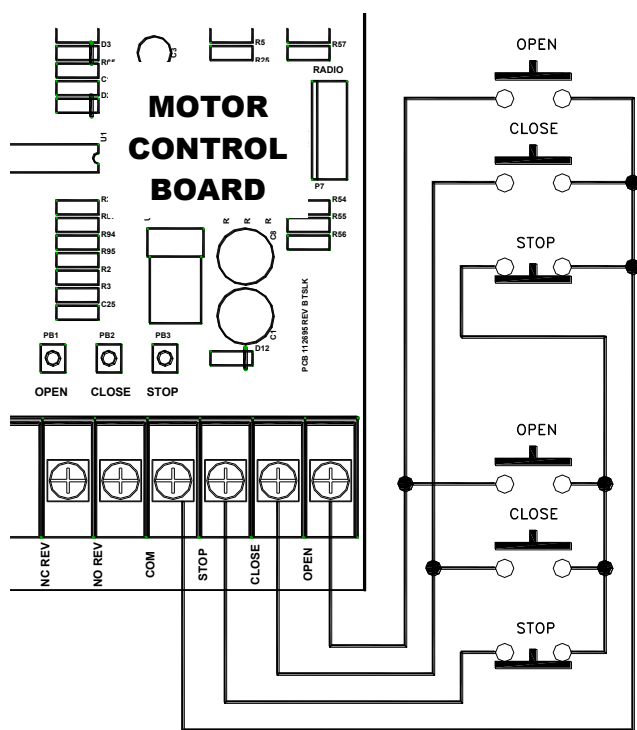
D3
R
C
D
C3
R5
R25
R57
RADIO
MOTOR CONTROL BOARD
U
P7
R
R
R94
R95
R2
R3
C25
R
R
R
C8
R54
R55
R56
C1
D12
PCB 112695 REV B TSLK
PB1
PB2
PB3
OPEN
CLOSE
STOP
NC REV
NO REV
COM
STOP
CLOSE
OPEN
OPEN
CLOSE
STOP
OPEN
CLOSE
STOP